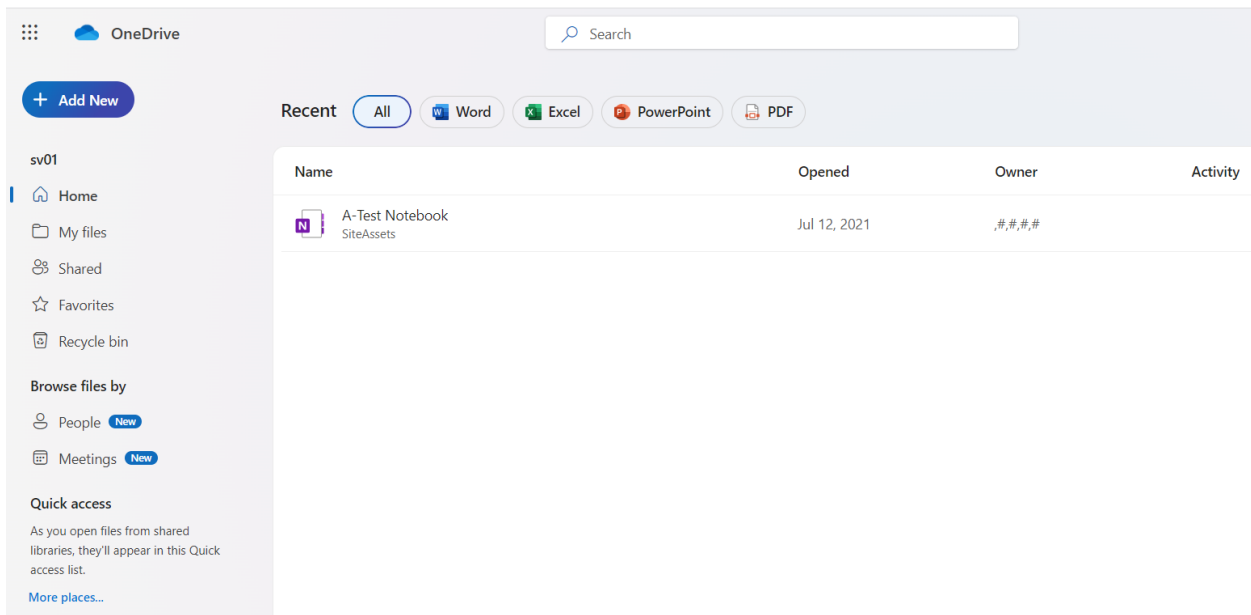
OneDrive

Search

+ Add New

sv01

Home

My files

Shared

Favorites

Recycle bin

Browse files by

People New

Meetings New

Quick access

As you open files from shared libraries, they'll appear in this Quick access list.

More places...

Recent All Word Excel PowerPoint PDF

| Name | Opened | Owner | Activity |
|---|---|---|---|
| A-Test Notebook SiteAssets | Jul 12, 2021 | ,#,#,#,# | |